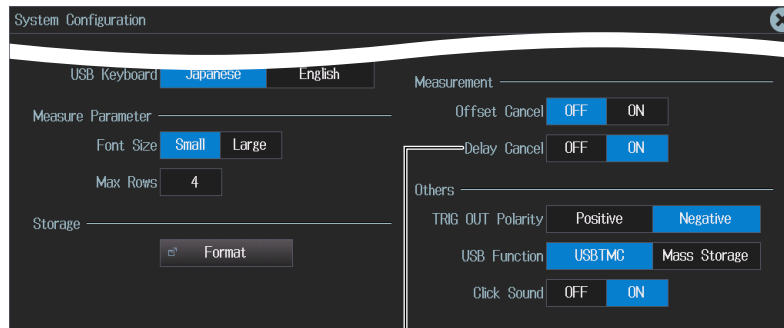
System Configuration

USB Keyboard Japanese English

Measure Parameter

Font Size Small Large

Max Rows 4

Storage

Format

Measurement

Offset Cancel OFF ON

Delay Cancel OFF ON

Others

TRIG OUT Polarity Positive Negative

USB Function USBTMC Mass Storage

Click Sound OFF ON